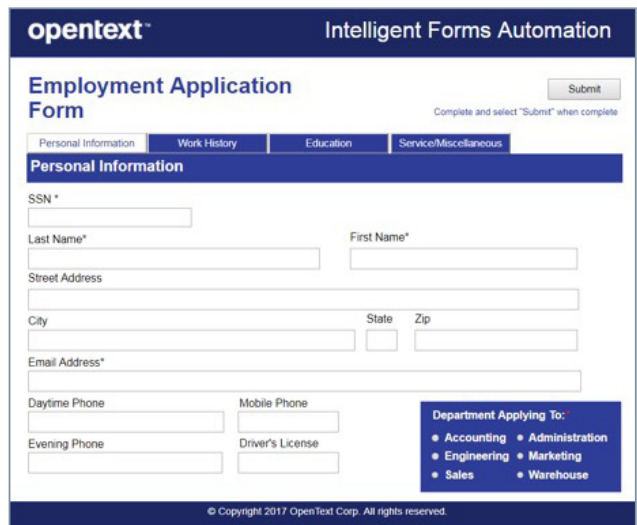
opentext™ Intelligent Forms Automation

Employment Application Form

Submit

Complete and select "Submit" when complete

Personal Information | Work History | Education | Service/Miscellaneous

Personal Information

SSN *

Last Name*

First Name*

Street Address

City

State

Zip

Email Address*

Daytime Phone

Mobile Phone

Evening Phone

Driver's License

Department Applying To:*

• Accounting • Administration
• Engineering • Marketing
• Sales • Warehouse

© Copyright 2017 OpenText Corp. All rights reserved.